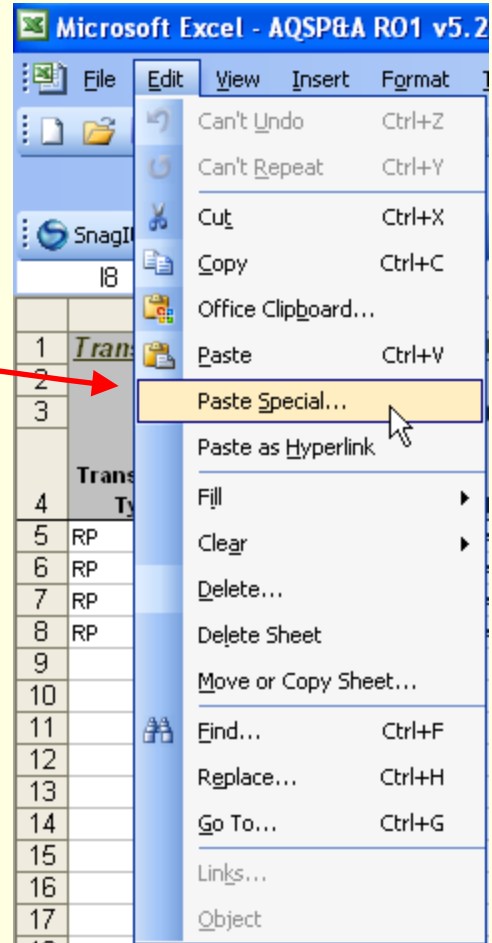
Microsoft Excel - AQSP&A R01 v5.2

File Edit View Insert Format

SnagIt

I8

1 Trans
2
3
4 Trans Ty
5 RP
6 RP
7 RP
8 RP
9
10
11
12
13
14
15
16
17

Can't Undo Ctrl+Z
Can't Repeat Ctrl+Y
Cut Ctrl+X
Copy Ctrl+C
Office Clipboard...
Paste Ctrl+V
Paste Special...
Paste as Hyperlink
Fill
Clear
Delete...
Delete Sheet
Move or Copy Sheet...
Find... Ctrl+F
Replace... Ctrl+H
Go To... Ctrl+G
Links...
Object